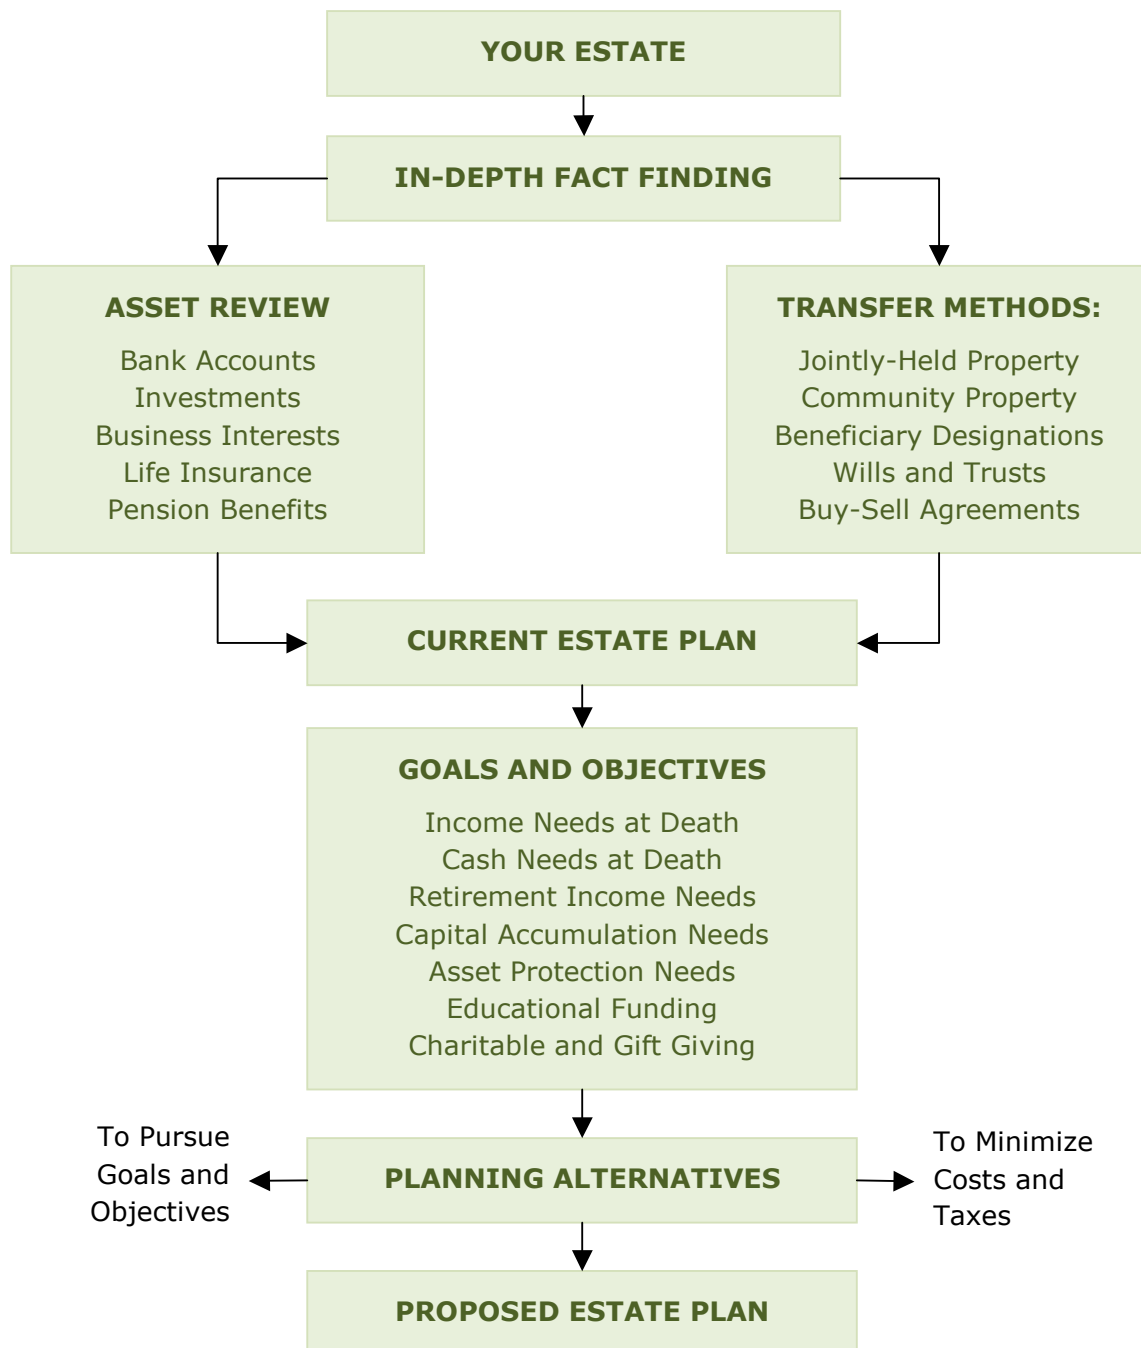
YOUR ESTATE

IN-DEPTH FACT FINDING

ASSET REVIEW

Bank Accounts
Investments
Business Interests
Life Insurance
Pension Benefits

TRANSFER METHODS:

Jointly-Held Property
Community Property
Beneficiary Designations
Wills and Trusts
Buy-Sell Agreements

CURRENT ESTATE PLAN

GOALS AND OBJECTIVES

Income Needs at Death
Cash Needs at Death
Retirement Income Needs
Capital Accumulation Needs
Asset Protection Needs
Educational Funding
Charitable and Gift Giving

To Pursue Goals and Objectives

PLANNING ALTERNATIVES

To Minimize Costs and Taxes

PROPOSED ESTATE PLAN